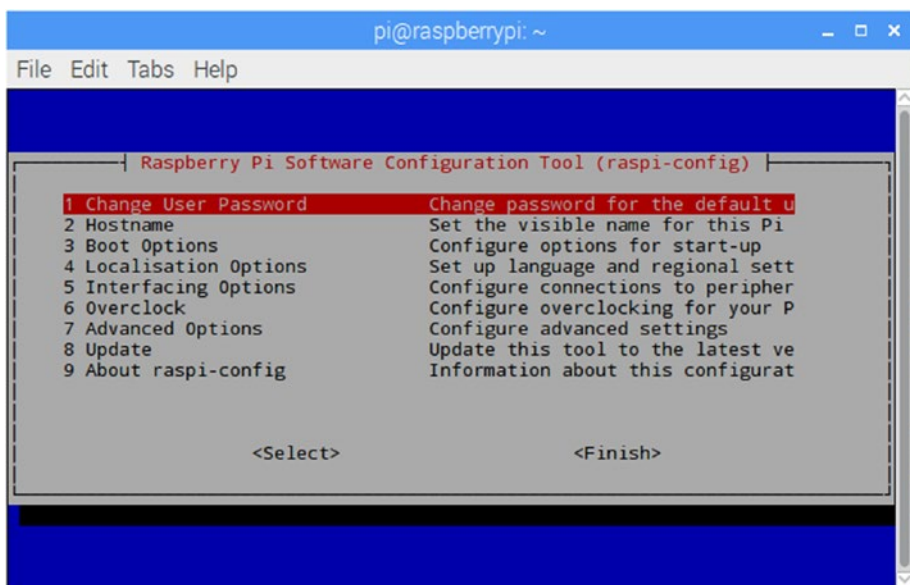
pi@raspberrypi: ~

File Edit Tabs Help

Raspberry Pi Software Configuration Tool (raspi-config)

1 Change User Password    Change password for the default u
2 Hostname    Set the visible name for this Pi
3 Boot Options    Configure options for start-up
4 Localisation Options    Set up language and regional sett
5 Interfacing Options    Configure connections to peripher
6 Overclock    Configure overclocking for your P
7 Advanced Options    Configure advanced settings
8 Update    Update this tool to the latest ve
9 About raspi-config    Information about this configurat

<Select>    <Finish>